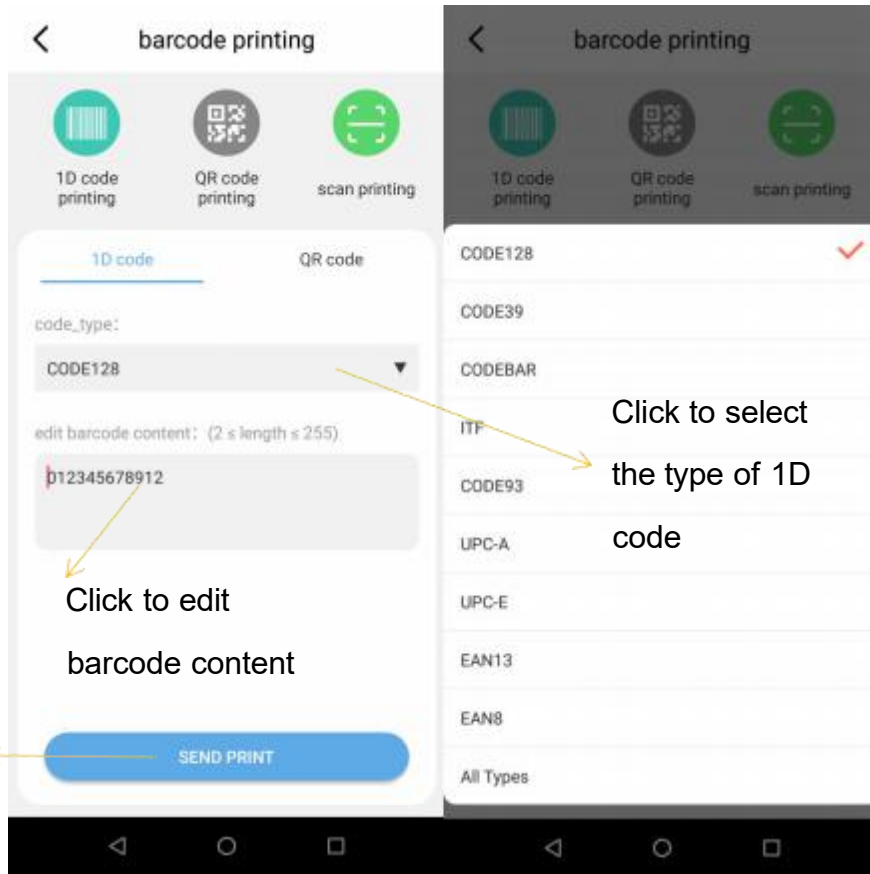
barcode printing

1D code printing

QR code printing

scan printing

1D code

QR code

code_type:

CODE128

edit barcode content: (2 ≤ length ≤ 255)

012345678912

Click to edit barcode content

SEND PRINT

barcode printing

1D code printing

QR code printing

scan printing

CODE128

CODE39

CODEBAR

ITF

CODE93

UPC-A

UPC-E

EAN13

EAN8

All Types

Click to select the type of 1D code